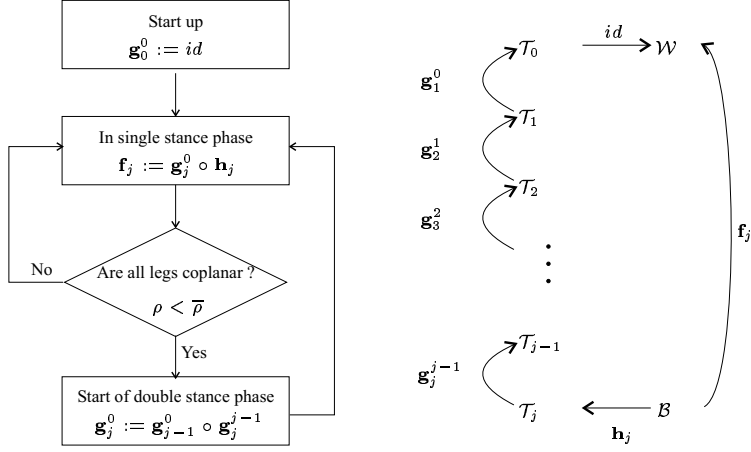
Start up
$\mathbf{g}_0^0 := id$

In single stance phase
$\mathbf{f}_j := \mathbf{g}_j^0 \circ \mathbf{h}_j$

Are all legs coplanar ?
$\rho < \overline{\rho}$

No

Yes

Start of double stance phase
$\mathbf{g}_j^0 := \mathbf{g}_{j-1}^0 \circ \mathbf{g}_j^{j-1}$

$\mathcal{T}_0$ $id$ $\mathcal{W}$

$\mathbf{g}_1^0$

$\mathcal{T}_1$

$\mathbf{g}_2^1$

$\mathcal{T}_2$

$\mathbf{g}_3^2$

$\mathbf{f}_j$

$\mathcal{T}_{j-1}$

$\mathbf{g}_j^{j-1}$

$\mathcal{T}_j$ $\mathcal{B}$

$\mathbf{h}_j$